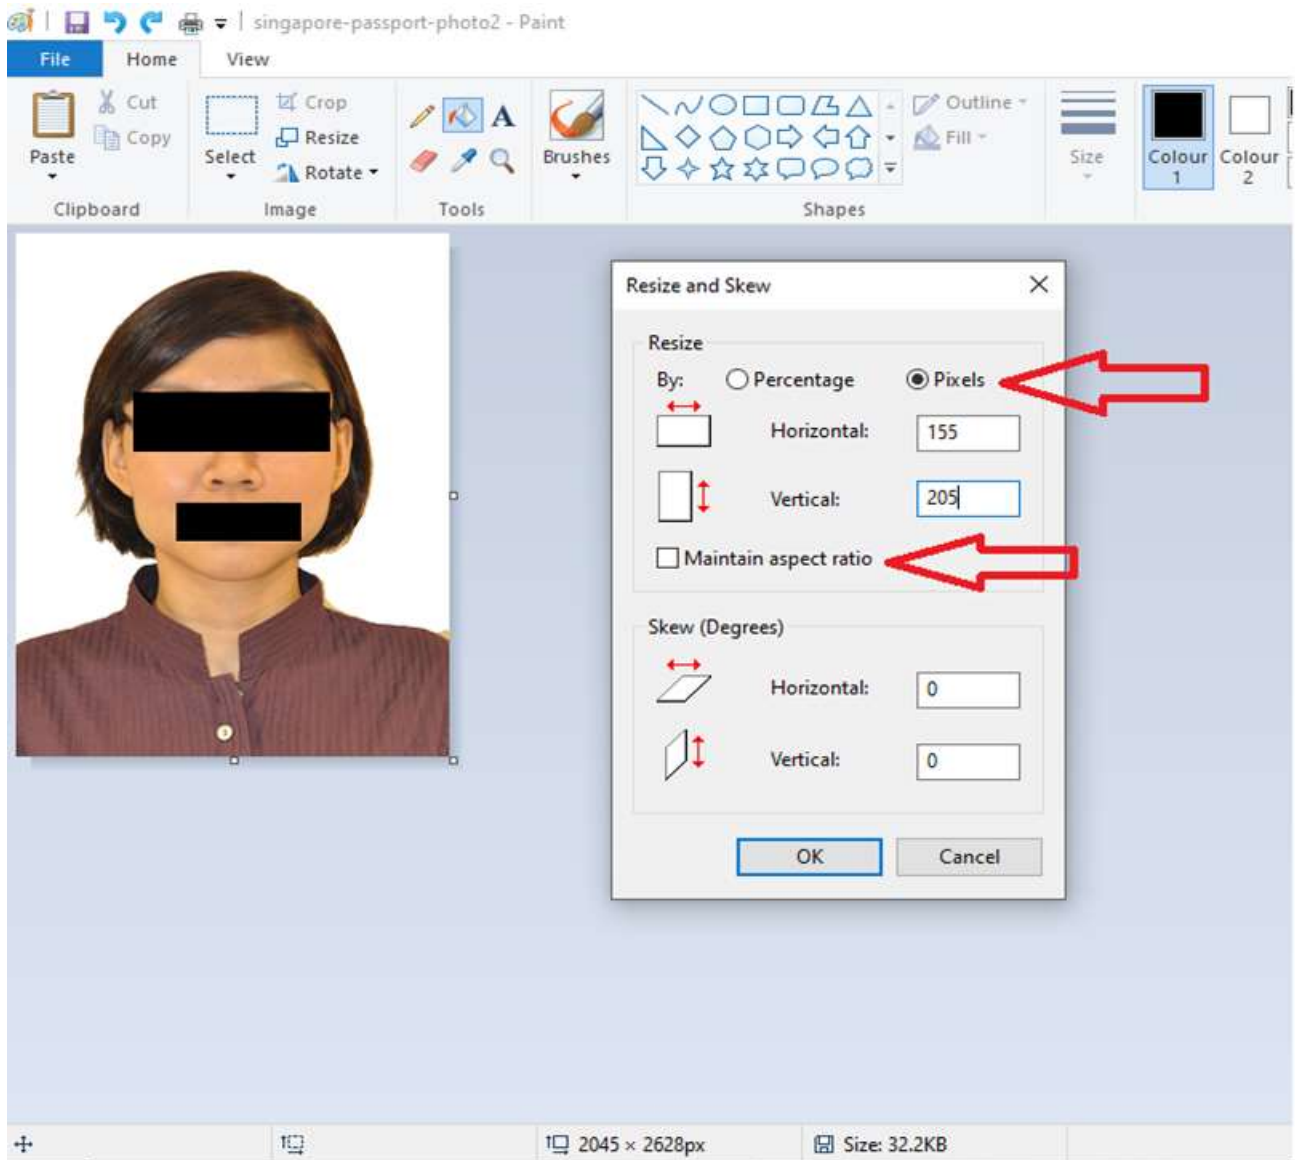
singapore-passport-photo2 - Paint

File Home View

Paste
Cut
Copy
Clipboard

Select
Crop
Resize
Rotate
Image

A
Tools

Brushes

Outline
Fill
Shapes

Size

Colour 1
Colour 2

Resize and Skew

Resize
By: Percentage Pixels
Horizontal: 155
Vertical: 205
Maintain aspect ratio

Skew (Degrees)
Horizontal: 0
Vertical: 0

OK Cancel

2045 × 2628px
Size: 32.2KB